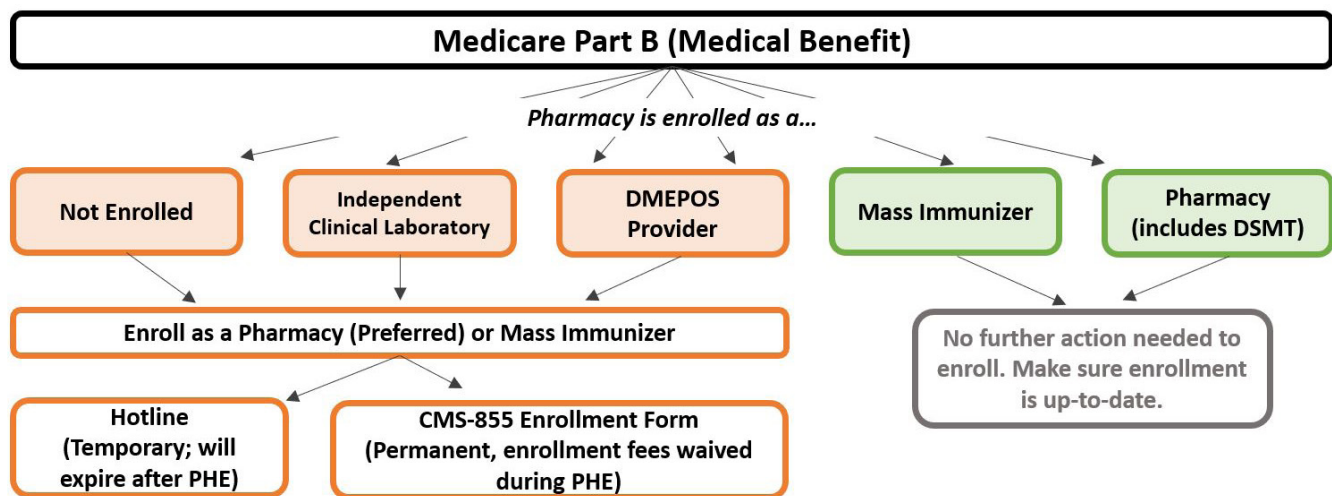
Medicare Part B (Medical Benefit)

Pharmacy is enrolled as a...

Not Enrolled

Independent Clinical Laboratory

DMEPOS Provider

Mass Immunizer

Pharmacy (includes DSMT)

Enroll as a Pharmacy (Preferred) or Mass Immunizer

No further action needed to enroll. Make sure enrollment is up-to-date.

Hotline (Temporary; will expire after PHE)

CMS-855 Enrollment Form (Permanent, enrollment fees waived during PHE)